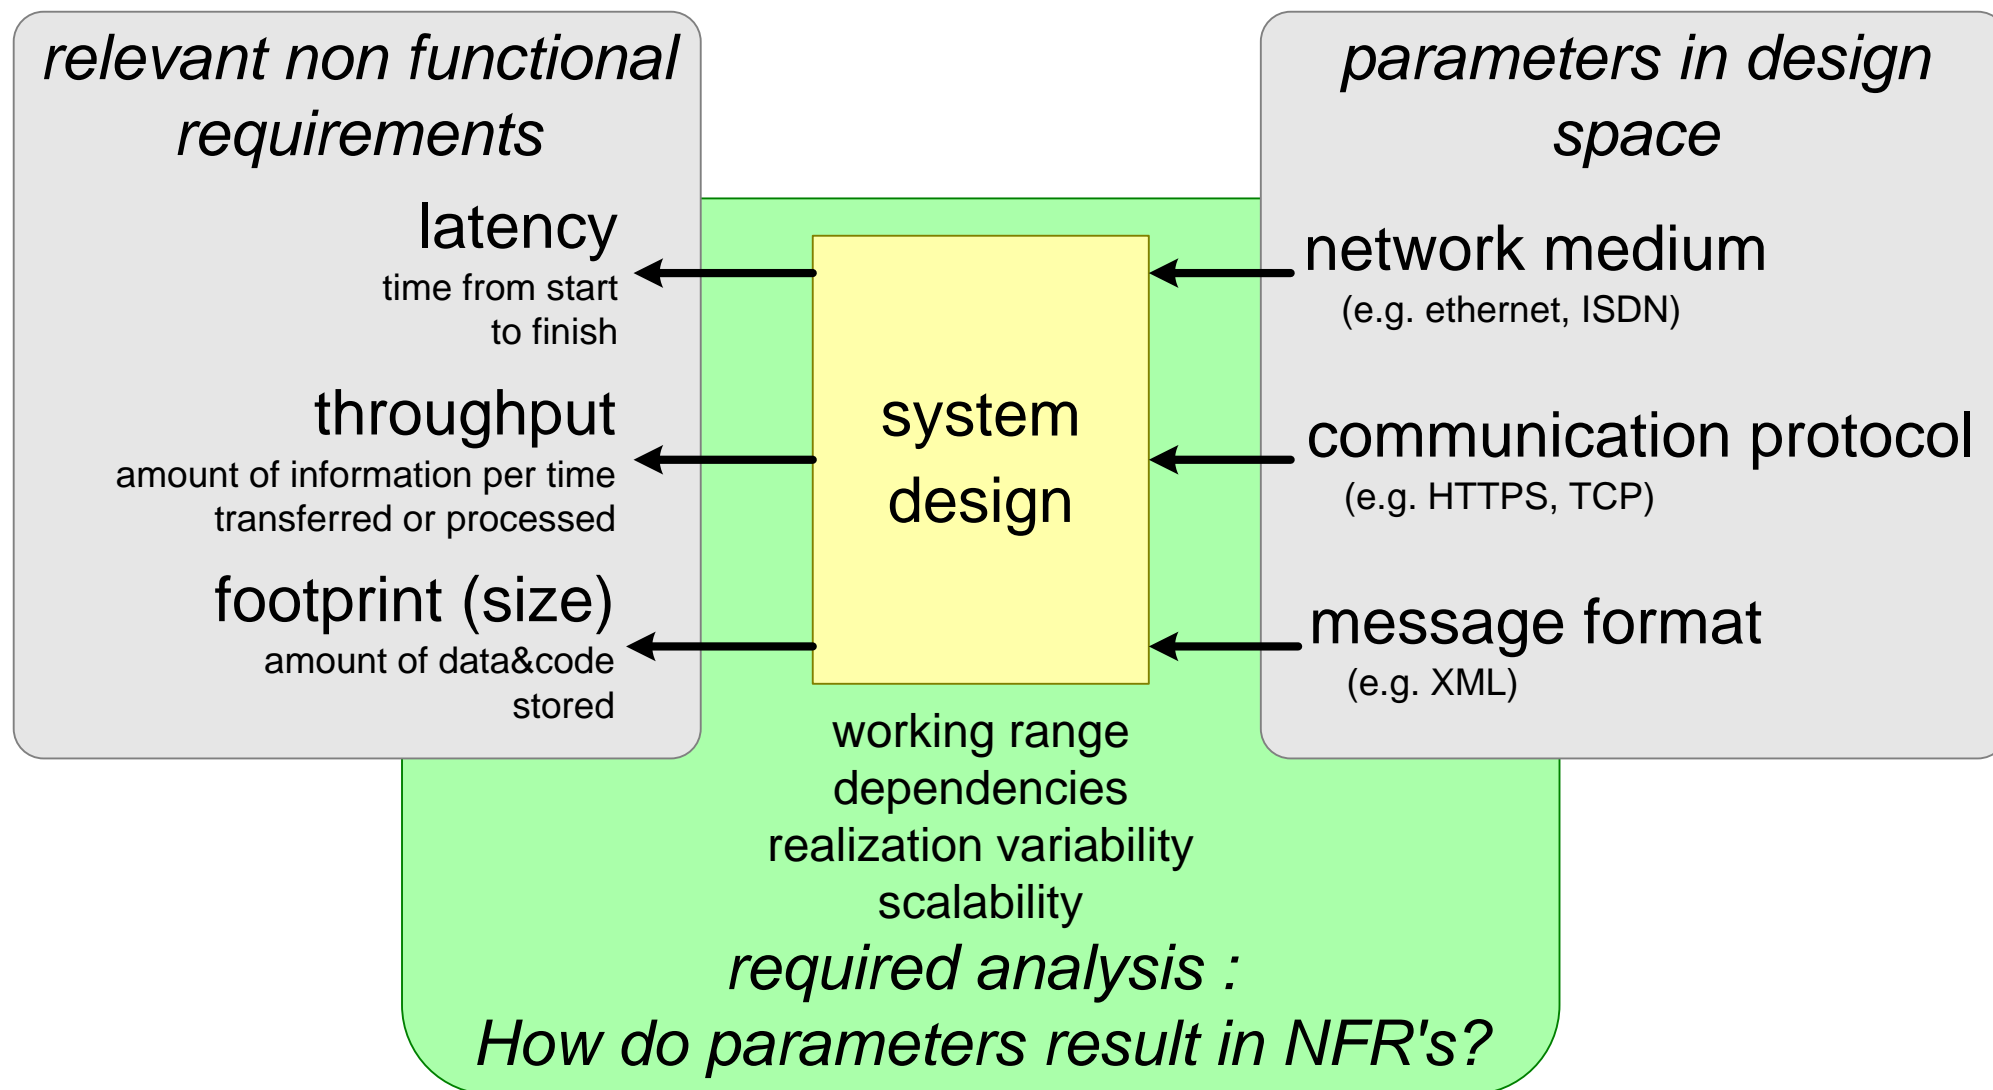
relevant non functional requirements

latency
time from start to finish

throughput
amount of information per time transferred or processed

footprint (size)
amount of data&code stored

system design

parameters in design space

network medium
(e.g. ethernet, ISDN)

communication protocol
(e.g. HTTPS, TCP)

message format
(e.g. XML)

working range
dependencies
realization variability
scalability

required analysis :
How do parameters result in NFR's?